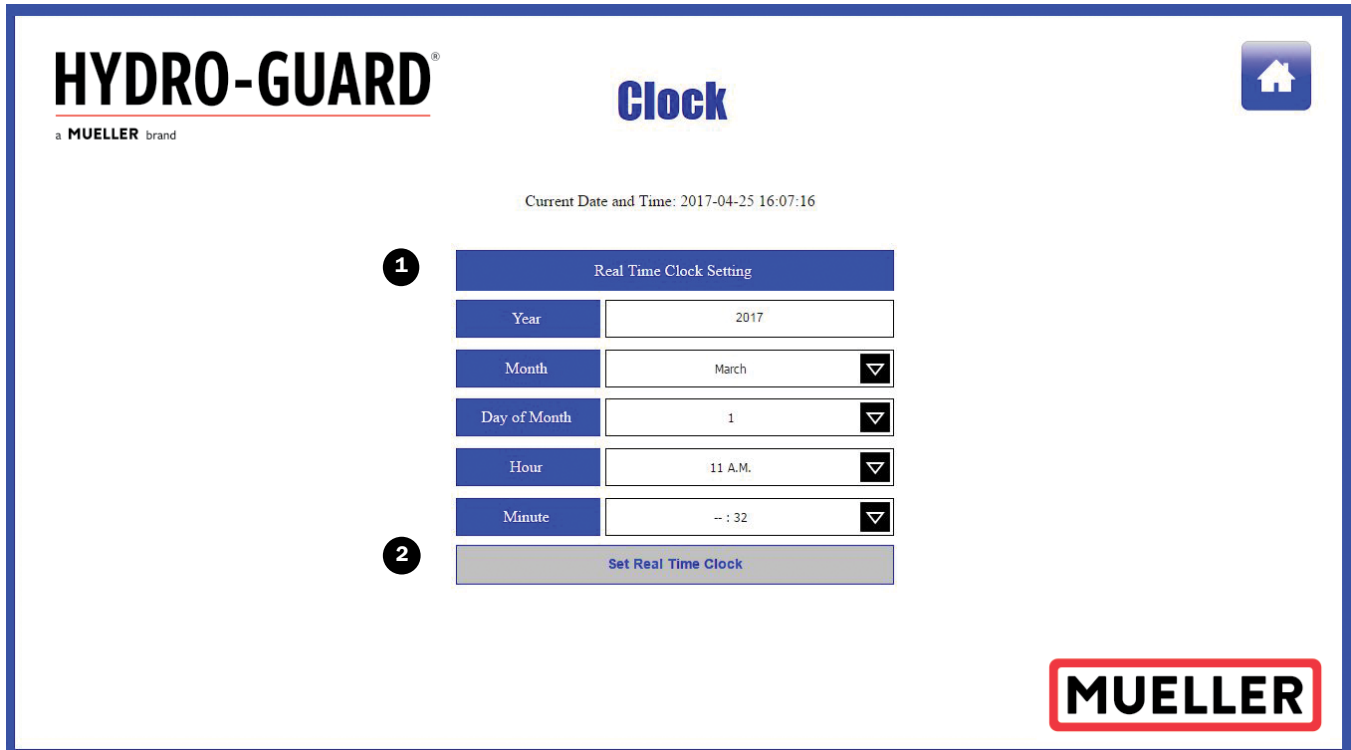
HYDRO-GUARD®
a MUELLER brand

Clock

Current Date and Time: 2017-04-25 16:07:16

1

Real Time Clock Setting

| Year | 2017 |
|---|---|
| Month | March |
| Day of Month | 1 |
| Hour | 11 A.M. |
| Minute | -- : 32 |

2

Set Real Time Clock

MUELLER